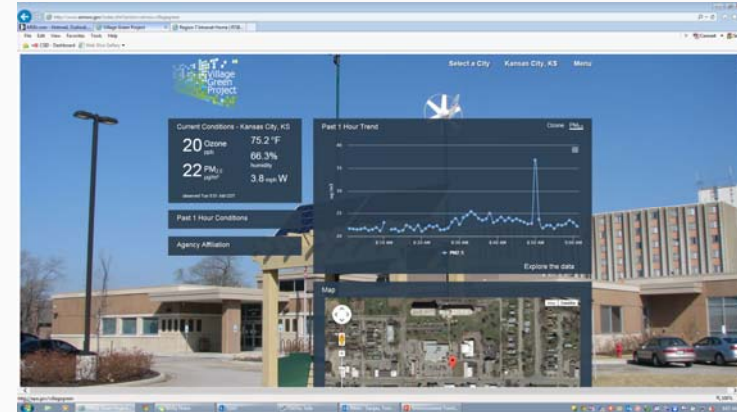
Village Green Project

Select a City Kansas City, KS Menu

Current Conditions - Kansas City, KS

20 Ozone ppb

75.2 °F

66.3% humidity

22 $PM_{2.5}$ µg/m³

3.8 mph W

Past 1 Hour Conditions

Agency Affiliation

Past 1 Hour Trend

Ozone $PM_{2.5}$

PM2.5

Explore the data

Map

File Edit View Favorites Tools Help